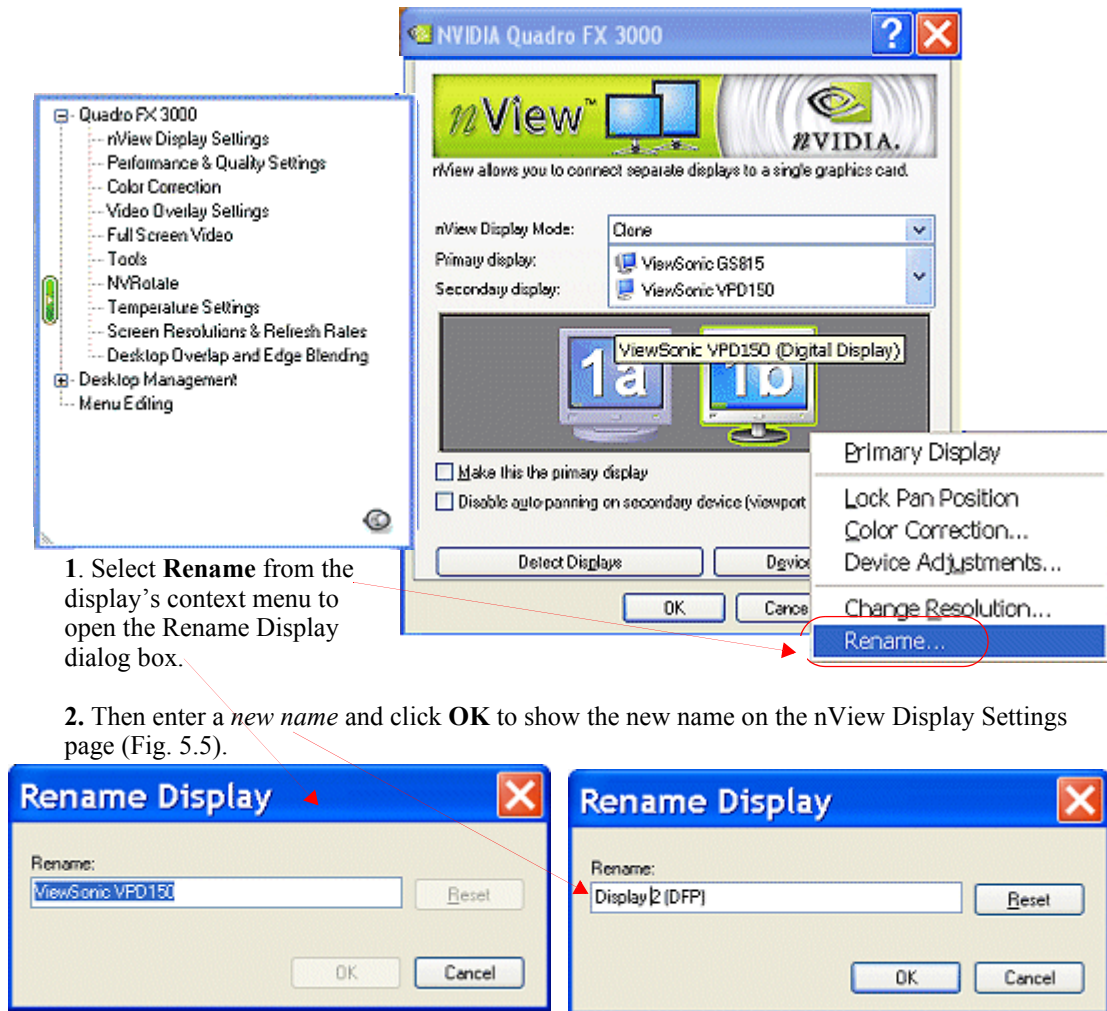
Quadro FX 3000
nView Display Settings
Performance & Quality Settings
Color Correction
Video Overlay Settings
Full Screen Video
Tools
NVRotate
Temperature Settings
Screen Resolutions & Refresh Rates
Desktop Overlap and Edge Blending
Desktop Management
Menu Editing

NVIDIA Quadro FX 3000

nView™ NVIDIA.

nView allows you to connect separate displays to a single graphics card.

nView Display Mode: Clone
Primary display: ViewSonic GS815
Secondary display: ViewSonic VPD150

1a 1b
ViewSonic VPD150 (Digital Display)

Make this the primary display
Disable auto-panning on secondary device (viewport

Detect Displays
Device
OK
Cance

Primary Display
Lock Pan Position
Color Correction...
Device Adjustments...
Change Resolution...
Rename...

**1**. Select **Rename** from the display's context menu to open the Rename Display dialog box.

**2.** Then enter a *new name* and click **OK** to show the new name on the nView Display Settings page (Fig. 5.5).

Rename Display
Rename:
ViewSonic VPD150
Reset
OK
Cancel

Rename Display
Rename:
Display 2 (DFP)
Reset
OK
Cancel